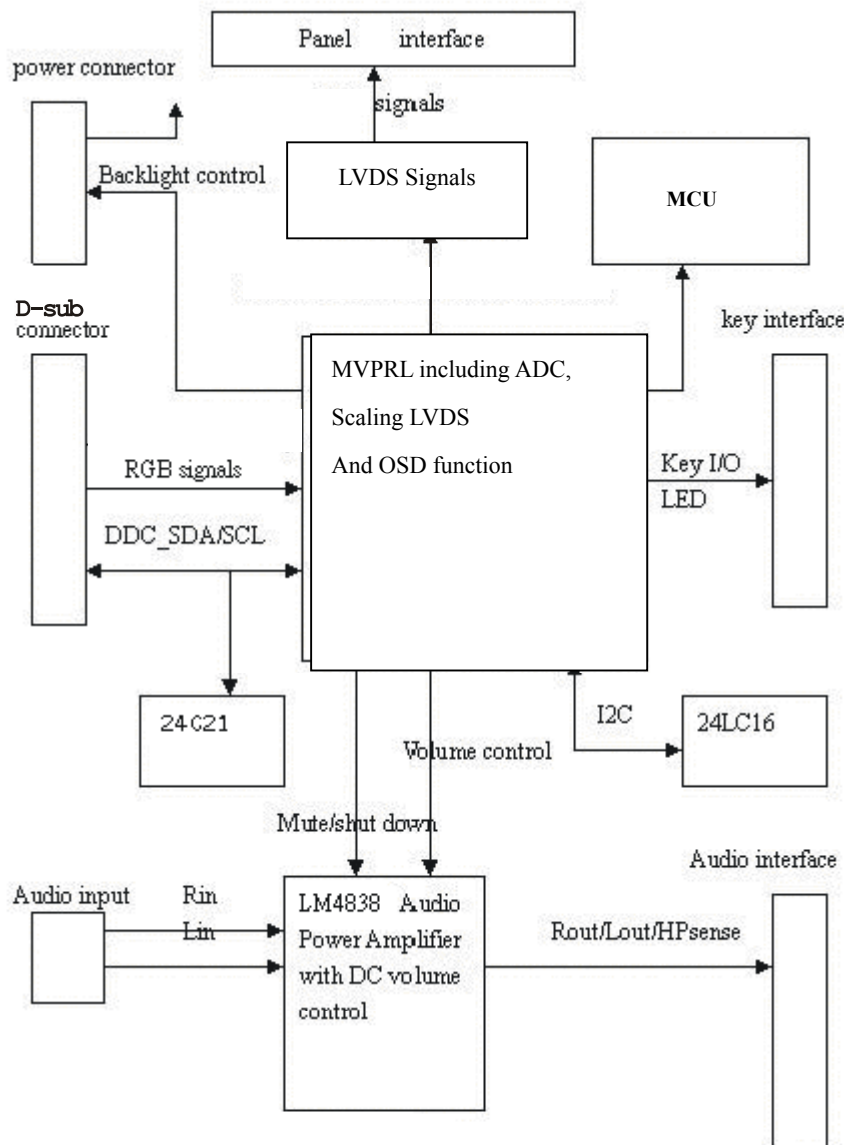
Panel interface

power connector

signals

LVDS Signals

Backlight control

MCU

D-sub
connector

key interface

MVPRL including ADC,

Scaling LVDS

And OSD function

RGB signals

Key I/O

LED

DDC_SDA/SCL

24C21

I2C

24LC16

Volume control

Mute/shut down

Audio interface

Audio input

Rin

Lin

LM4838 Audio Power Amplifier with DC volume control

Rout/Lout/HPsense